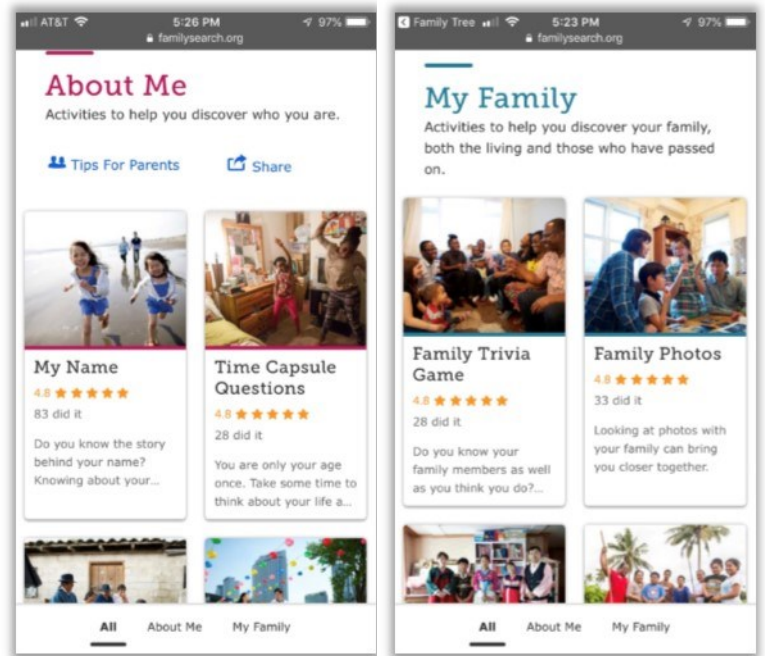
AT&T 5:26 PM 97%
familysearch.org

About Me
Activities to help you discover who you are.

Tips For Parents
Share

My Name
4.8 ★★★★★
83 did it
Do you know the story behind your name? Knowing about your...

Time Capsule Questions
4.8 ★★★★★
28 did it
You are only your age once. Take some time to think about your life a...

All
About Me
My Family

Family Tree 5:23 PM 97%
familysearch.org

My Family
Activities to help you discover your family, both the living and those who have passed on.

Family Trivia Game
4.8 ★★★★★
28 did it
Do you know your family members as well as you think you do?...

Family Photos
4.8 ★★★★★
33 did it
Looking at photos with your family can bring you closer together.

All
About Me
My Family